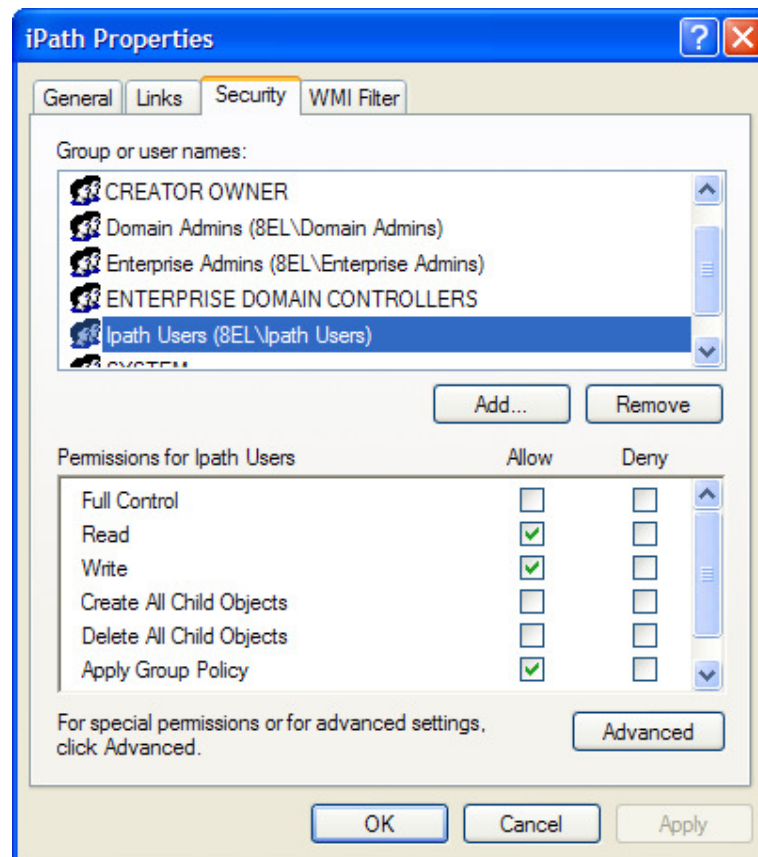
iPath Properties

General | Links | Security | WMI Filter

Group or user names:

CREATOR OWNER
Domain Admins (8EL\Domain Admins)
Enterprise Admins (8EL\Enterprise Admins)
ENTERPRISE DOMAIN CONTROLLERS
Ipath Users (8EL\Ipath Users)
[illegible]

Add... | Remove

| Permissions for Ipath Users | Allow | Deny |
|---|---|---|
| Full Control | | |
| Read | ✓ | |
| Write | ✓ | |
| Create All Child Objects | | |
| Delete All Child Objects | | |
| Apply Group Policy | ✓ | |

For special permissions or for advanced settings, click Advanced.

Advanced

OK | Cancel | Apply